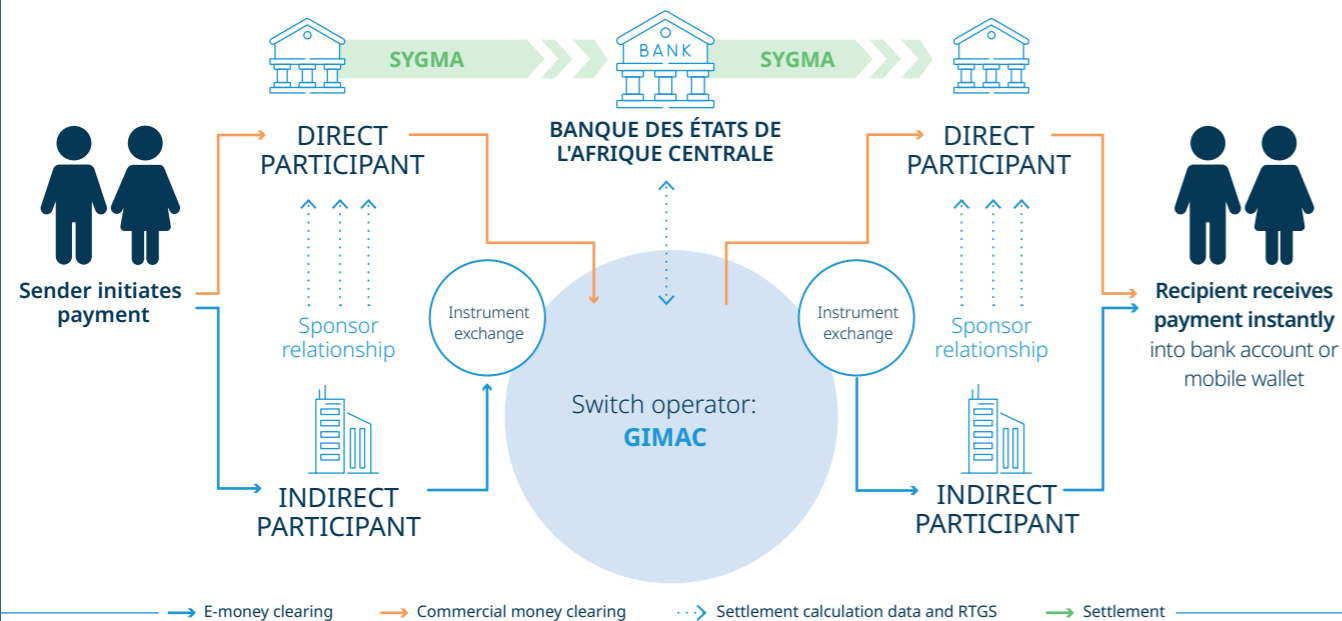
SYGMA

BANK

SYGMA

DIRECT PARTICIPANT

BANQUE DES ÉTATS DE L'AFRIQUE CENTRALE

DIRECT PARTICIPANT

Sender initiates payment

Sponsor relationship

Instrument exchange

Switch operator: GIMAC

Instrument exchange

Sponsor relationship

Recipient receives payment instantly into bank account or mobile wallet

INDIRECT PARTICIPANT

INDIRECT PARTICIPANT

E-money clearing

Commercial money clearing

Settlement calculation data and RTGS

Settlement